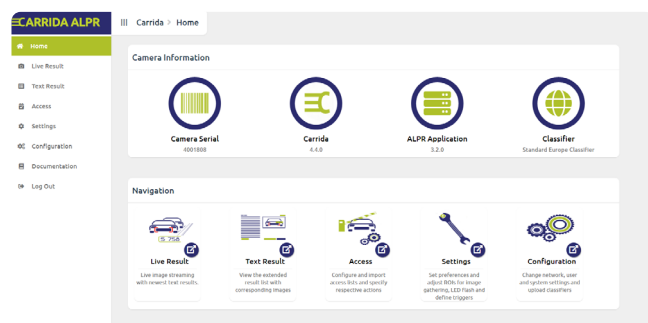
CARRIDA ALPR

Home
Live Result
Text Result
Access
Settings
Configuration
Documentation
Log Out

Carrida > Home

Camera Information

Camera Serial
4001808

Carrida
4.4.0

ALPR Application
3.2.0

Classifier
Standard Europe Classifier

Navigation

S 756

Live Result
Live image streaming with newest text results

Text Result
View the extended result list with corresponding images

Access
Configure and import access lists and specify respective actions

Settings
Set preferences and adjust ROIs for image gathering, LED Flash and define triggers

Configuration
Change network, user and system settings and upload classifiers